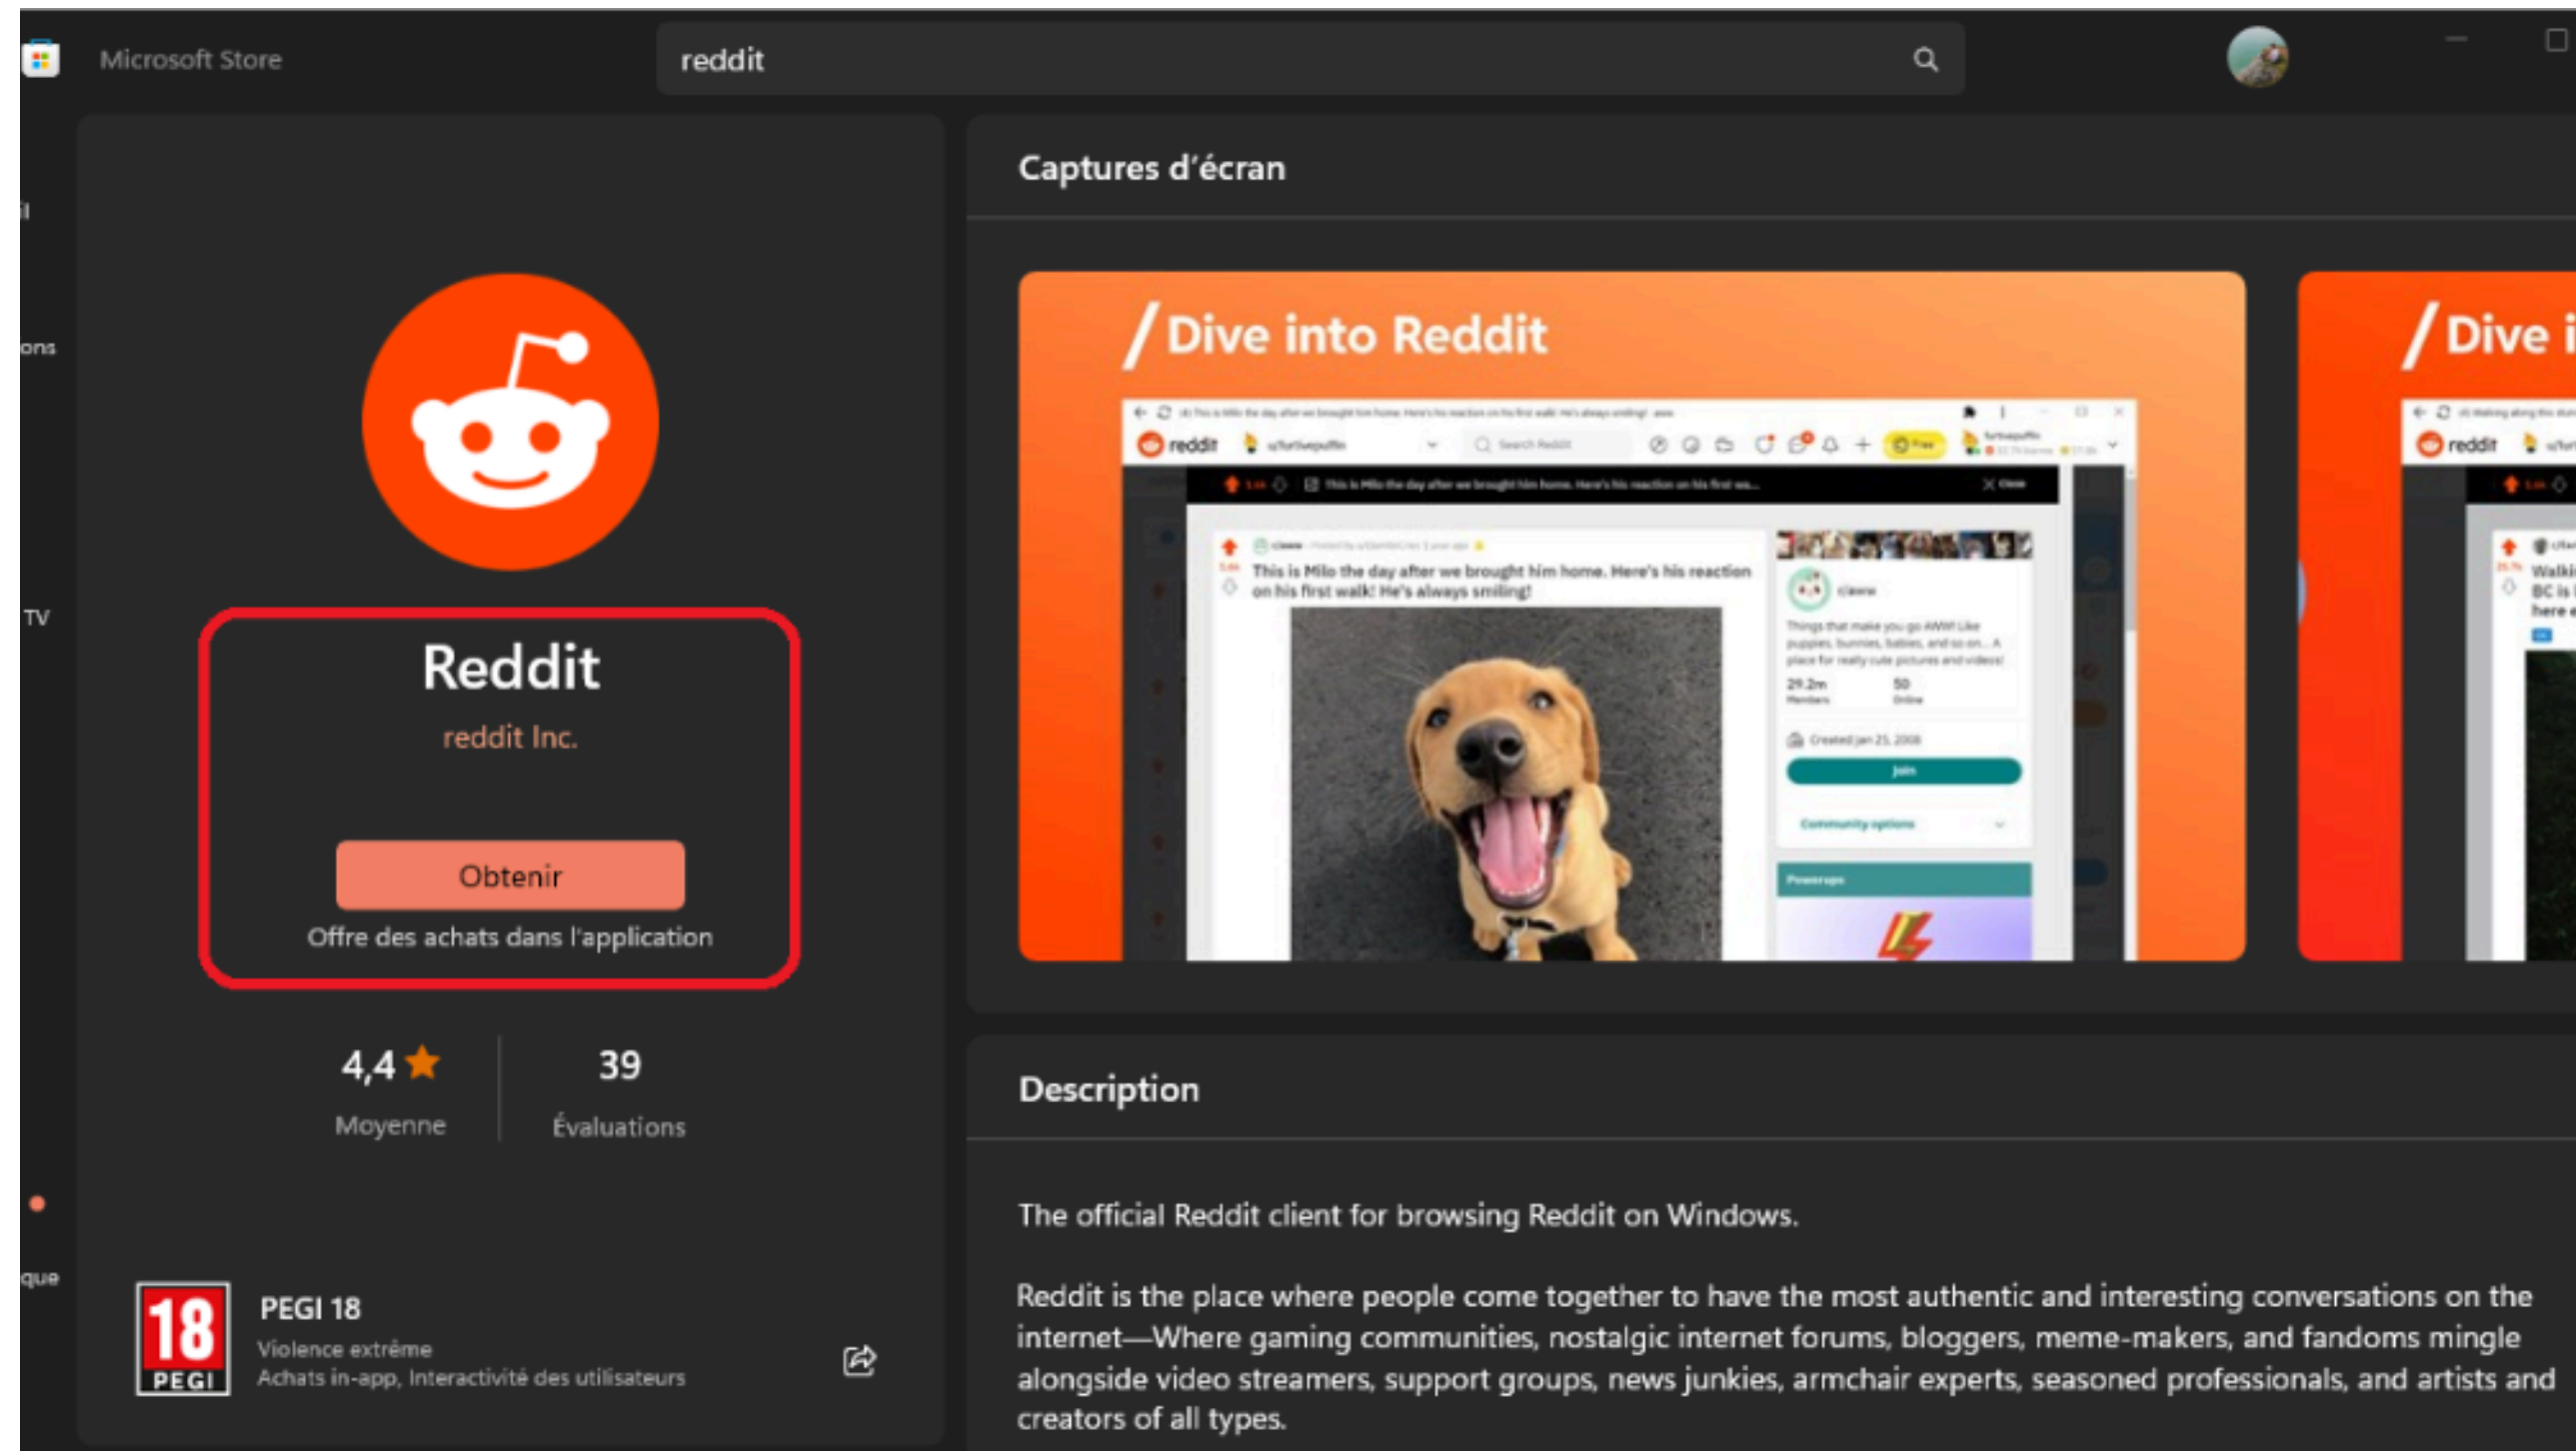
Microsoft Store

reddit

il

ons

TV

que

Reddit

reddit Inc.

Obtenir

Offre des achats dans l'application

4,4 ★
Moyenne

39
Évaluations

18 PEGI

PEGI 18
Violence extrême
Achats in-app, Interactivité des utilisateurs

Captures d'écran

/ Dive into Reddit

reddit

This is Milo the day after we brought him home. Here's his reaction on his first walk! He's always smiling!

29.2m Members

50 Online

Created Jan 25, 2008

Join

Community options

/ Dive i

Description

The official Reddit client for browsing Reddit on Windows.

Reddit is the place where people come together to have the most authentic and interesting conversations on the internet—Where gaming communities, nostalgic internet forums, bloggers, meme-makers, and fandoms mingle alongside video streamers, support groups, news junkies, armchair experts, seasoned professionals, and artists and creators of all types.